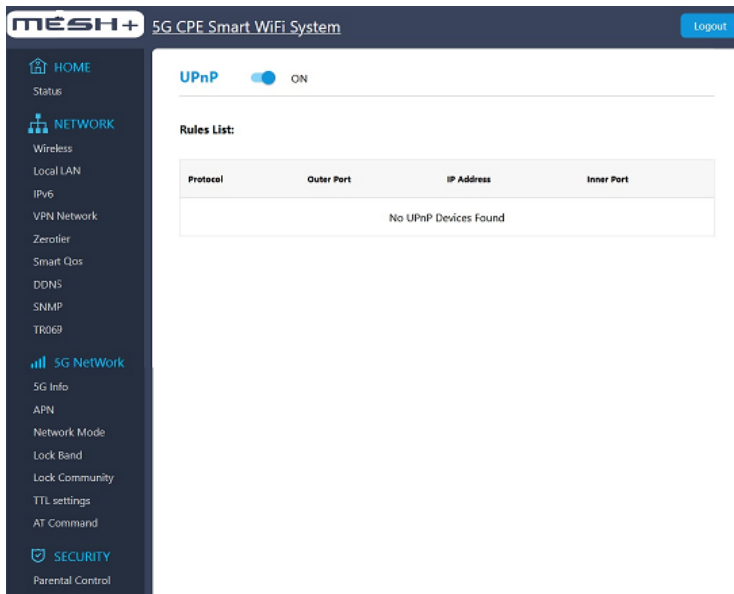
MESH+ 5G CPE Smart WiFi System

Logout

HOME
Status
NETWORK
Wireless
Local LAN
IPv6
VPN Network
Zerotier
Smart Qos
DDNS
SNMP
TR069
5G NetWork
5G Info
APN
Network Mode
Lock Band
Lock Community
TTL settings
AT Command
SECURITY
Parental Control

UPnP ON

Rules List:

| Protocol | Outer Port | IP Address | Inner Port |
|---|---|---|---|
| No UPnP Devices Found | | | |